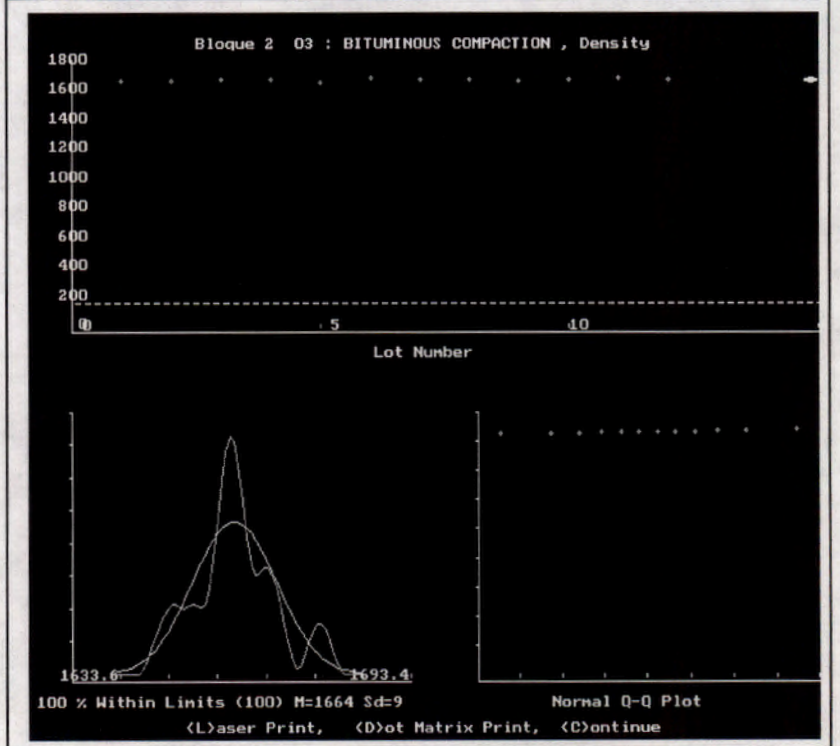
Bloque 2 03 : BITUMINOUS COMPACTION , Density

1800
1600
1400
1200
1000
800
600
400
200
0

0
5
10

Lot Number

1633.6
1693.4

100 % Within Limits (100) M=1664 Sd=9

Normal Q-Q Plot

(L)aser Print, (D)ot Matrix Print, (C)ontinue